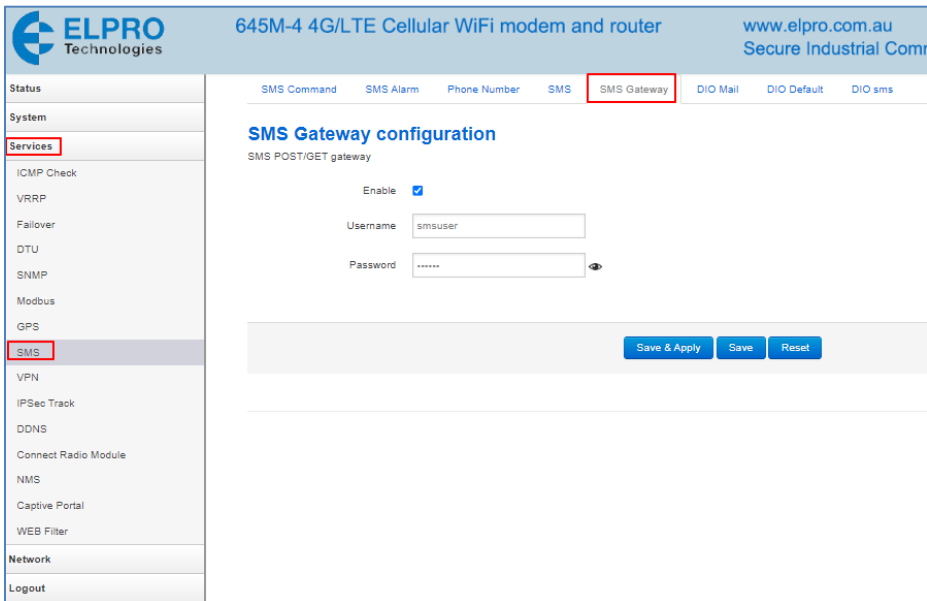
ELPRO Technologies

645M-4 4G/LTE Cellular WiFi modem and router

www.elpro.com.au
Secure Industrial Comr

Status
System
Services
ICMP Check
VRRP
Failover
DTU
SNMP
Modbus
GPS
SMS
VPN
IPSec Track
DDNS
Connect Radio Module
NMS
Captive Portal
WEB Filter
Network
Logout

SMS Command | SMS Alarm | Phone Number | SMS | SMS Gateway | DIO Mail | DIO Default | DIO sms

SMS Gateway configuration
SMS POST/GET gateway

Enable

Username smsuser

Password •••••••

Save & Apply | Save | Reset